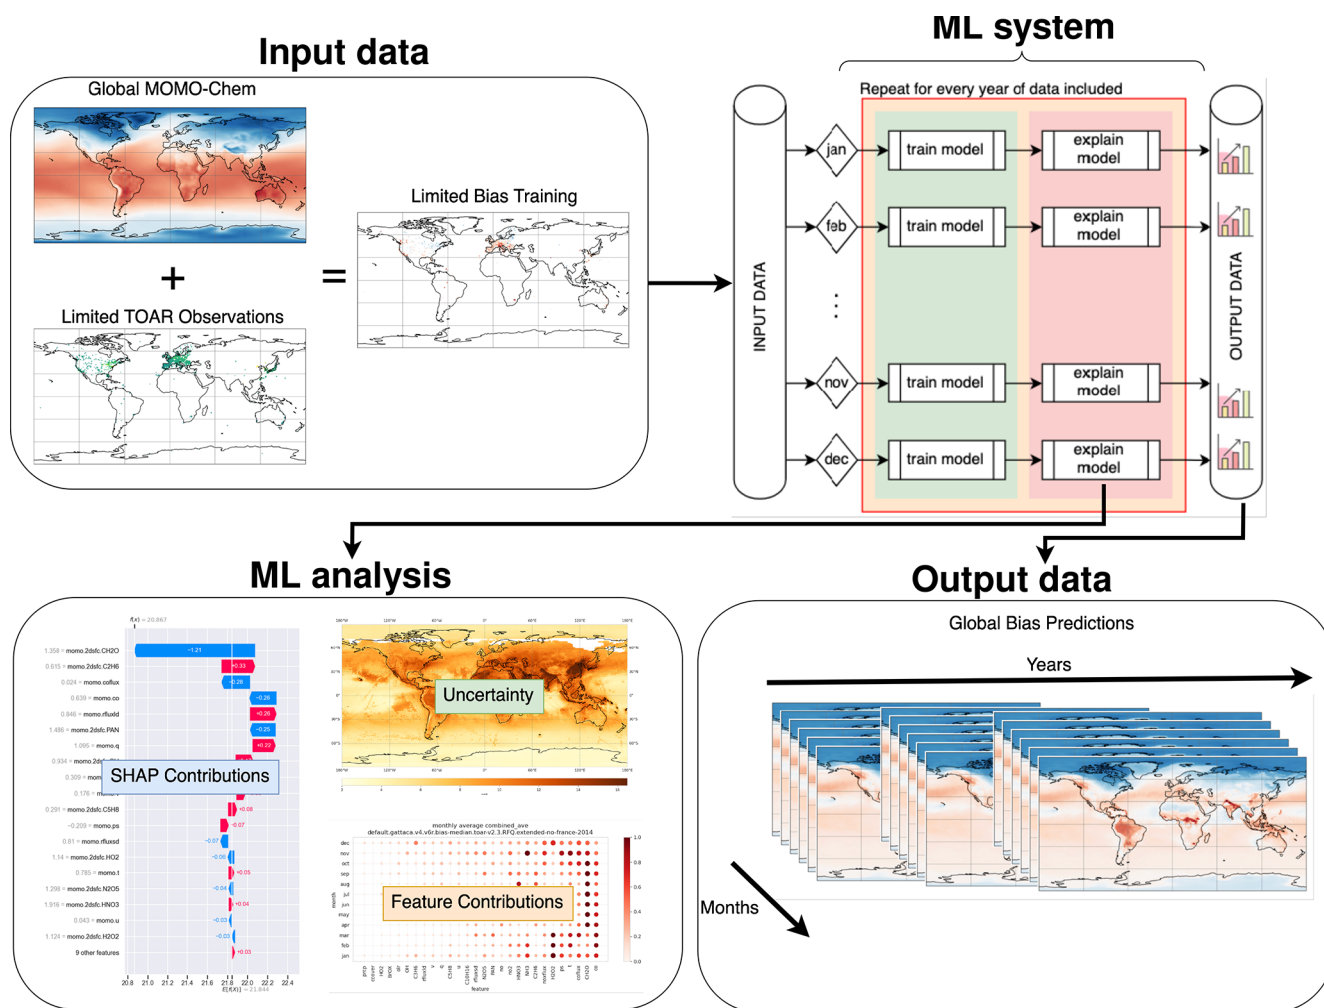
Input data

Global MOMO-Chem

+

Limited TOAR Observations

=

Limited Bias Training

ML system

Repeat for every year of data included

INPUT DATA

jan
train model
explain model

feb
train model
explain model

nov
train model
explain model

dec
train model
explain model

OUTPUT DATA

ML analysis

$f(x) = 20.867$

1.358 = momo.2dsfc.CH2O
0.615 = momo.2dsfc.C2H6
0.024 = momo.coftux
0.639 = momo.co
0.846 = momo.rfluxld
1.486 = momo.2dsfc.PAN
1.095 = momo.q
0.934 = momo.2d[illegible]
0.309 = mom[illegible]
0.178 = m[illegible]
0.291 = momo.2dsfc.C5H8
−0.209 = momo.ps
0.81 = momo.rfluxsd
1.14 = momo.2dsfc.HO2
0.785 = momo.t
1.208 = momo.2dsfc.N2O5
1.916 = momo.2dsfc.HNO3
0.043 = momo.u
1.124 = momo.2dsfc.H2O2
9 other features

−1.21
+0.33
−0.28
−0.26
+0.26
−0.25
+0.22
+0.08
−0.07
−0.07
−0.06
+0.05
−0.04
+0.04
−0.03
−0.03
+0.03

SHAP Contributions

20.8 21.0 21.2 21.4 21.6 21.8 22.0 22.2 22.4
$E[f(X)] = 21.844$

Uncertainty

monthly average combined_ave
default.gattaca.v4.v6r.bias-median.toar-v2.3.RFQ.extended-no-france-2014

dec
nov
oct
sep
aug
jul
jun
may
apr
mar
feb
jan

month

Feature Contributions

feature

1.0
0.8
0.6
0.4
0.2
0.0

Output data

Global Bias Predictions

Years

Months